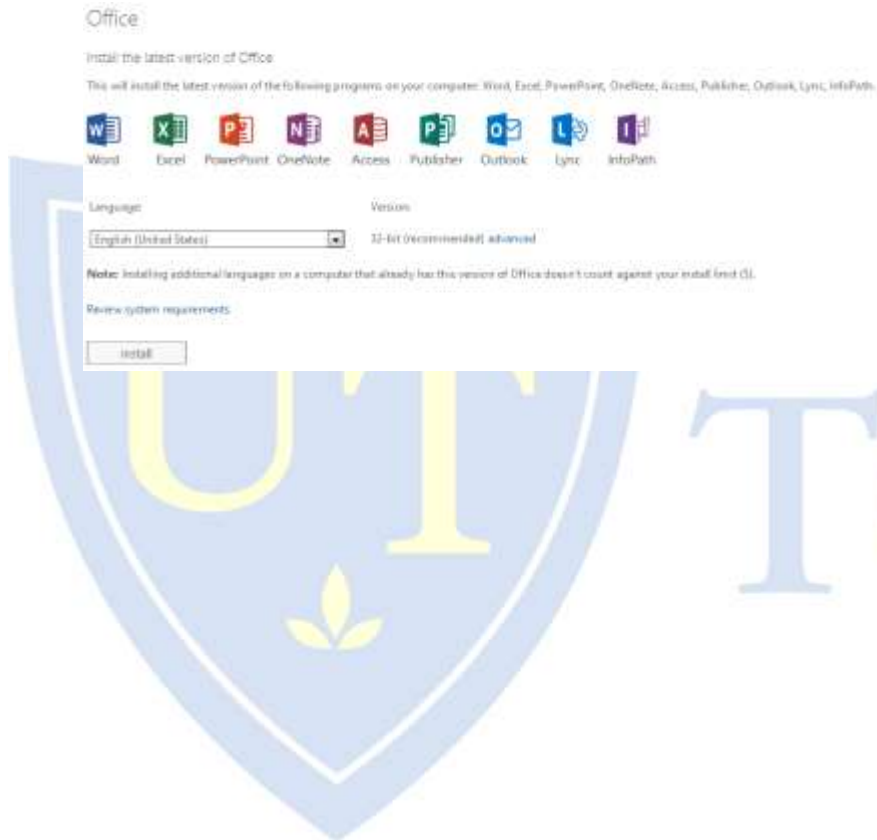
Office

Install the latest version of Office

This will install the latest version of the following programs on your computer: Word, Excel, PowerPoint, OneNote, Access, Publisher, Outlook, Lync, InfoPath.

Word Excel PowerPoint OneNote Access Publisher Outlook Lync InfoPath

Language: Version:

English (United States) 32-bit (recommended) advanced

Note: Installing additional languages on a computer that already has this version of Office doesn't count against your install limit (5).

Review system requirements

Install

UT